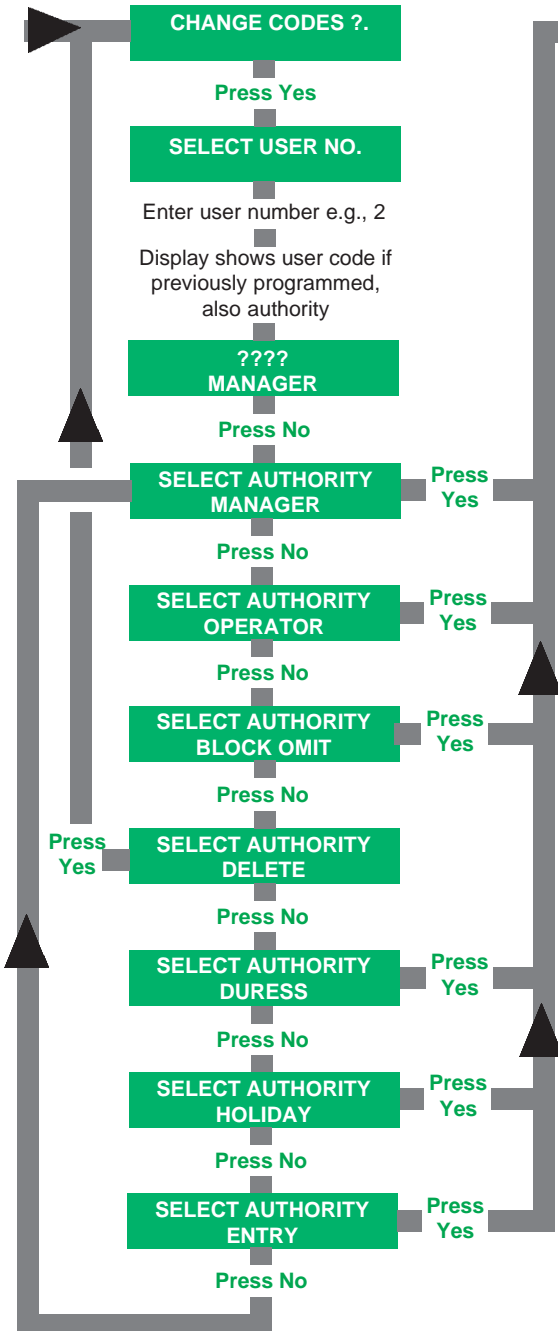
CHANGE CODES ?.

Press Yes

SELECT USER NO.

Enter user number e.g., 2

Display shows user code if previously programmed, also authority

????
MANAGER

Press No

SELECT AUTHORITY
MANAGER

Press Yes

Press No

SELECT AUTHORITY
OPERATOR

Press Yes

Press No

SELECT AUTHORITY
BLOCK OMIT

Press Yes

Press No

Press Yes

SELECT AUTHORITY
DELETE

Press No

SELECT AUTHORITY
DURESS

Press Yes

Press No

SELECT AUTHORITY
HOLIDAY

Press Yes

Press No

SELECT AUTHORITY
ENTRY

Press Yes

Press No